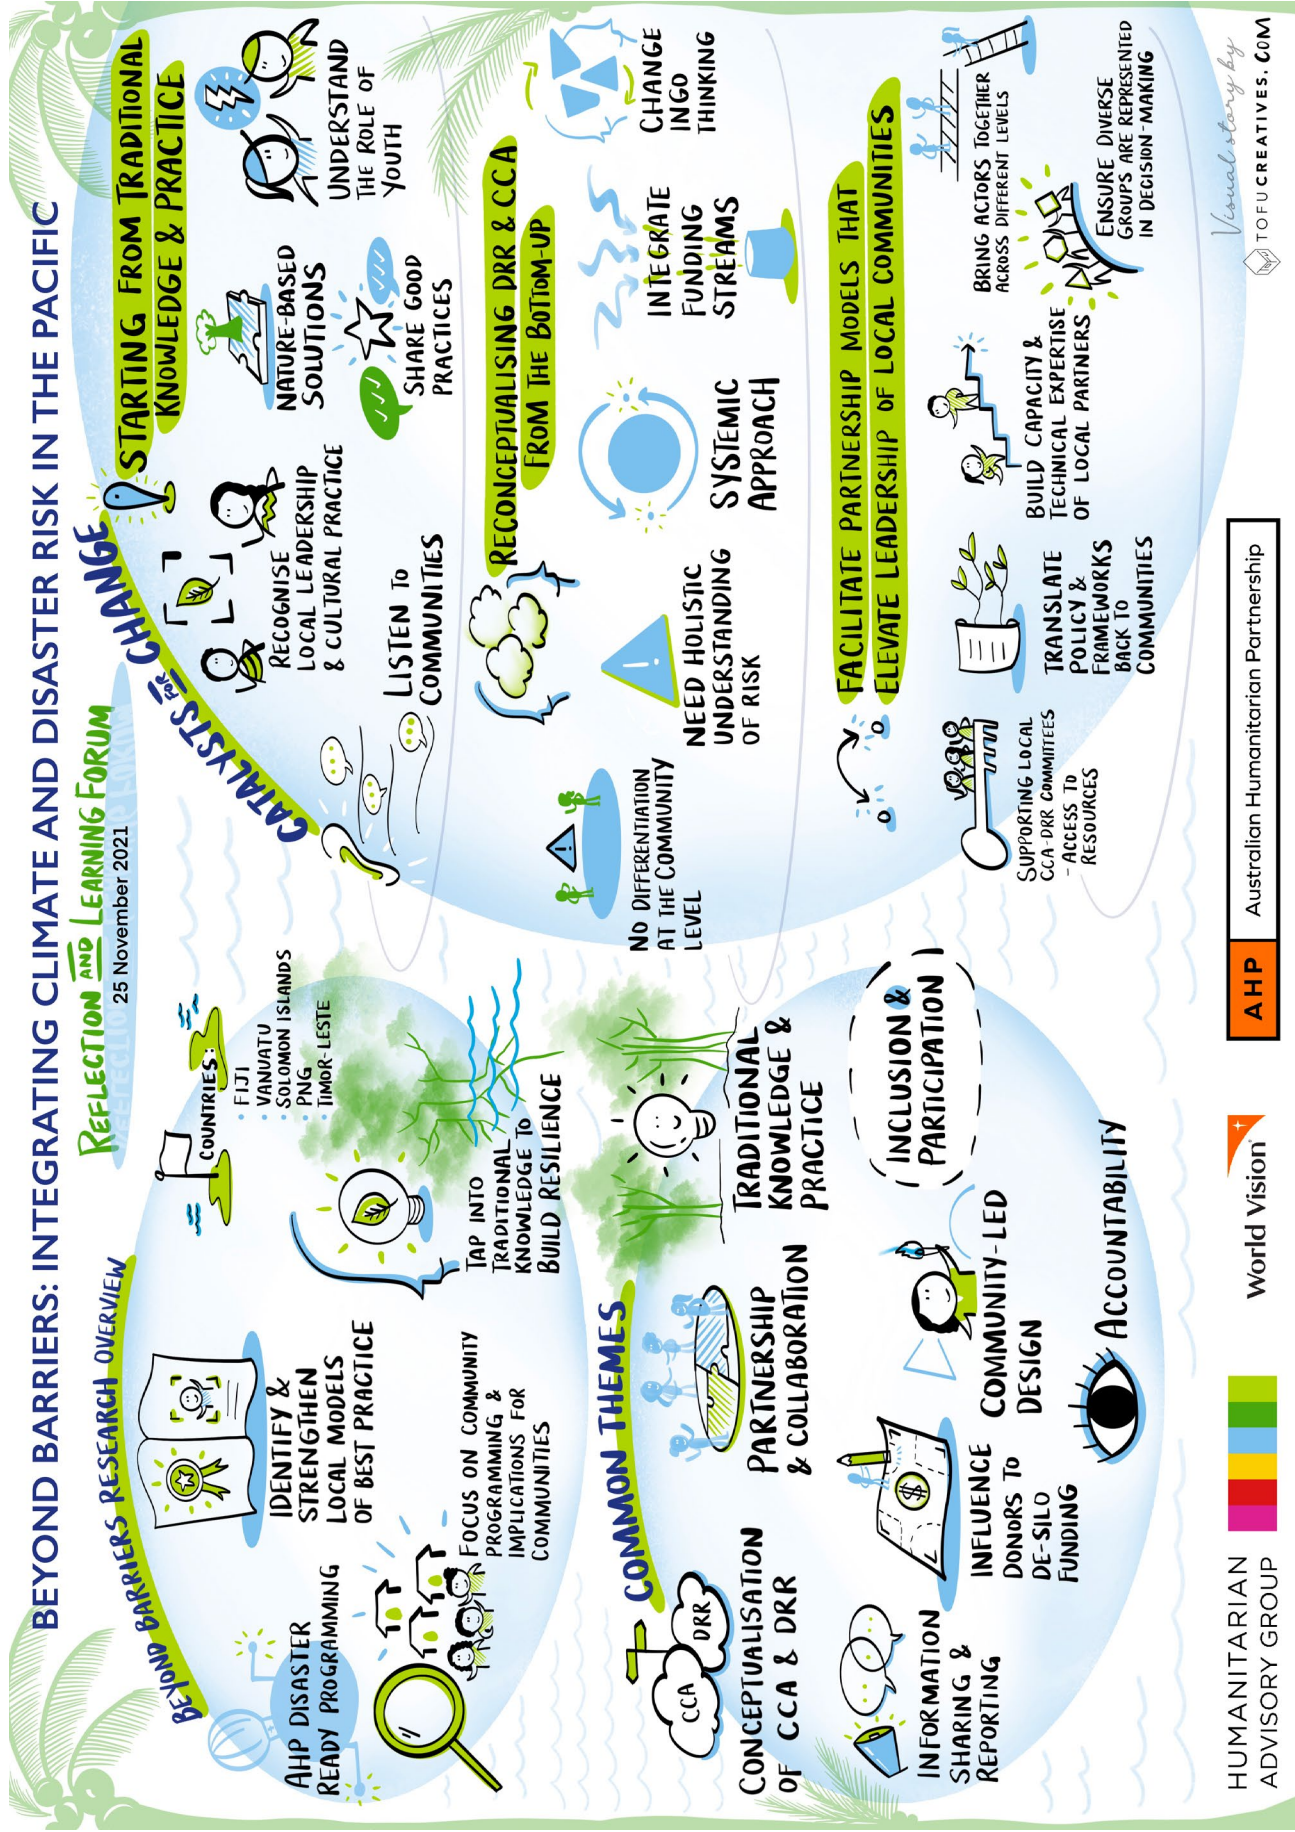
BEYOND BARRIERS: INTEGRATING CLIMATE AND DISASTER RISK IN THE PACIFIC

REFLECTION AND LEARNING FORUM
25 November 2021

BEYOND BARRIERS RESEARCH OVERVIEW

AHP DISASTER READY PROGRAMMING

IDENTIFY & STRENGTHEN LOCAL MODELS OF BEST PRACTICE

FOCUS ON COMMUNITY PROGRAMMING & IMPLICATIONS FOR COMMUNITIES

COUNTRIES:
· FIJI
· VANUATU
· SOLOMON ISLANDS
· PNG
· TIMOR-LESTE

TAP INTO TRADITIONAL KNOWLEDGE TO BUILD RESILIENCE

COMMON THEMES

CCA
DRR

CONCEPTUALISATION OF CCA & DRR

PARTNERSHIP & COLLABORATION

TRADITIONAL KNOWLEDGE & PRACTICE

INFORMATION SHARING & REPORTING

INFLUENCE DONORS TO DE-SILO FUNDING

COMMUNITY-LED DESIGN

INCLUSION & PARTICIPATION

ACCOUNTABILITY

CATALYSTS FOR CHANGE

STARTING FROM TRADITIONAL KNOWLEDGE & PRACTICE

RECOGNISE LOCAL LEADERSHIP & CULTURAL PRACTICE

NATURE-BASED SOLUTIONS

UNDERSTAND THE ROLE OF YOUTH

LISTEN TO COMMUNITIES

SHARE GOOD PRACTICES

RECONCEPTUALISING DRR & CCA FROM THE BOTTOM-UP

CHANGE INGO THINKING

NO DIFFERENTIATION AT THE COMMUNITY LEVEL

NEED HOLISTIC UNDERSTANDING OF RISK

SYSTEMIC APPROACH

INTEGRATE FUNDING STREAMS

FACILITATE PARTNERSHIP MODELS THAT ELEVATE LEADERSHIP OF LOCAL COMMUNITIES

SUPPORTING LOCAL CCA-DRR COMMITTEES - ACCESS TO RESOURCES

TRANSLATE POLICY & FRAMEWORKS BACK TO COMMUNITIES

BUILD CAPACITY & TECHNICAL EXPERTISE OF LOCAL PARTNERS

BRING ACTORS TOGETHER ACROSS DIFFERENT LEVELS

ENSURE DIVERSE GROUPS ARE REPRESENTED IN DECISION-MAKING

Visual story by
TOFUCREATIVES.COM

HUMANITARIAN ADVISORY GROUP

World Vision

AHP Australian Humanitarian Partnership